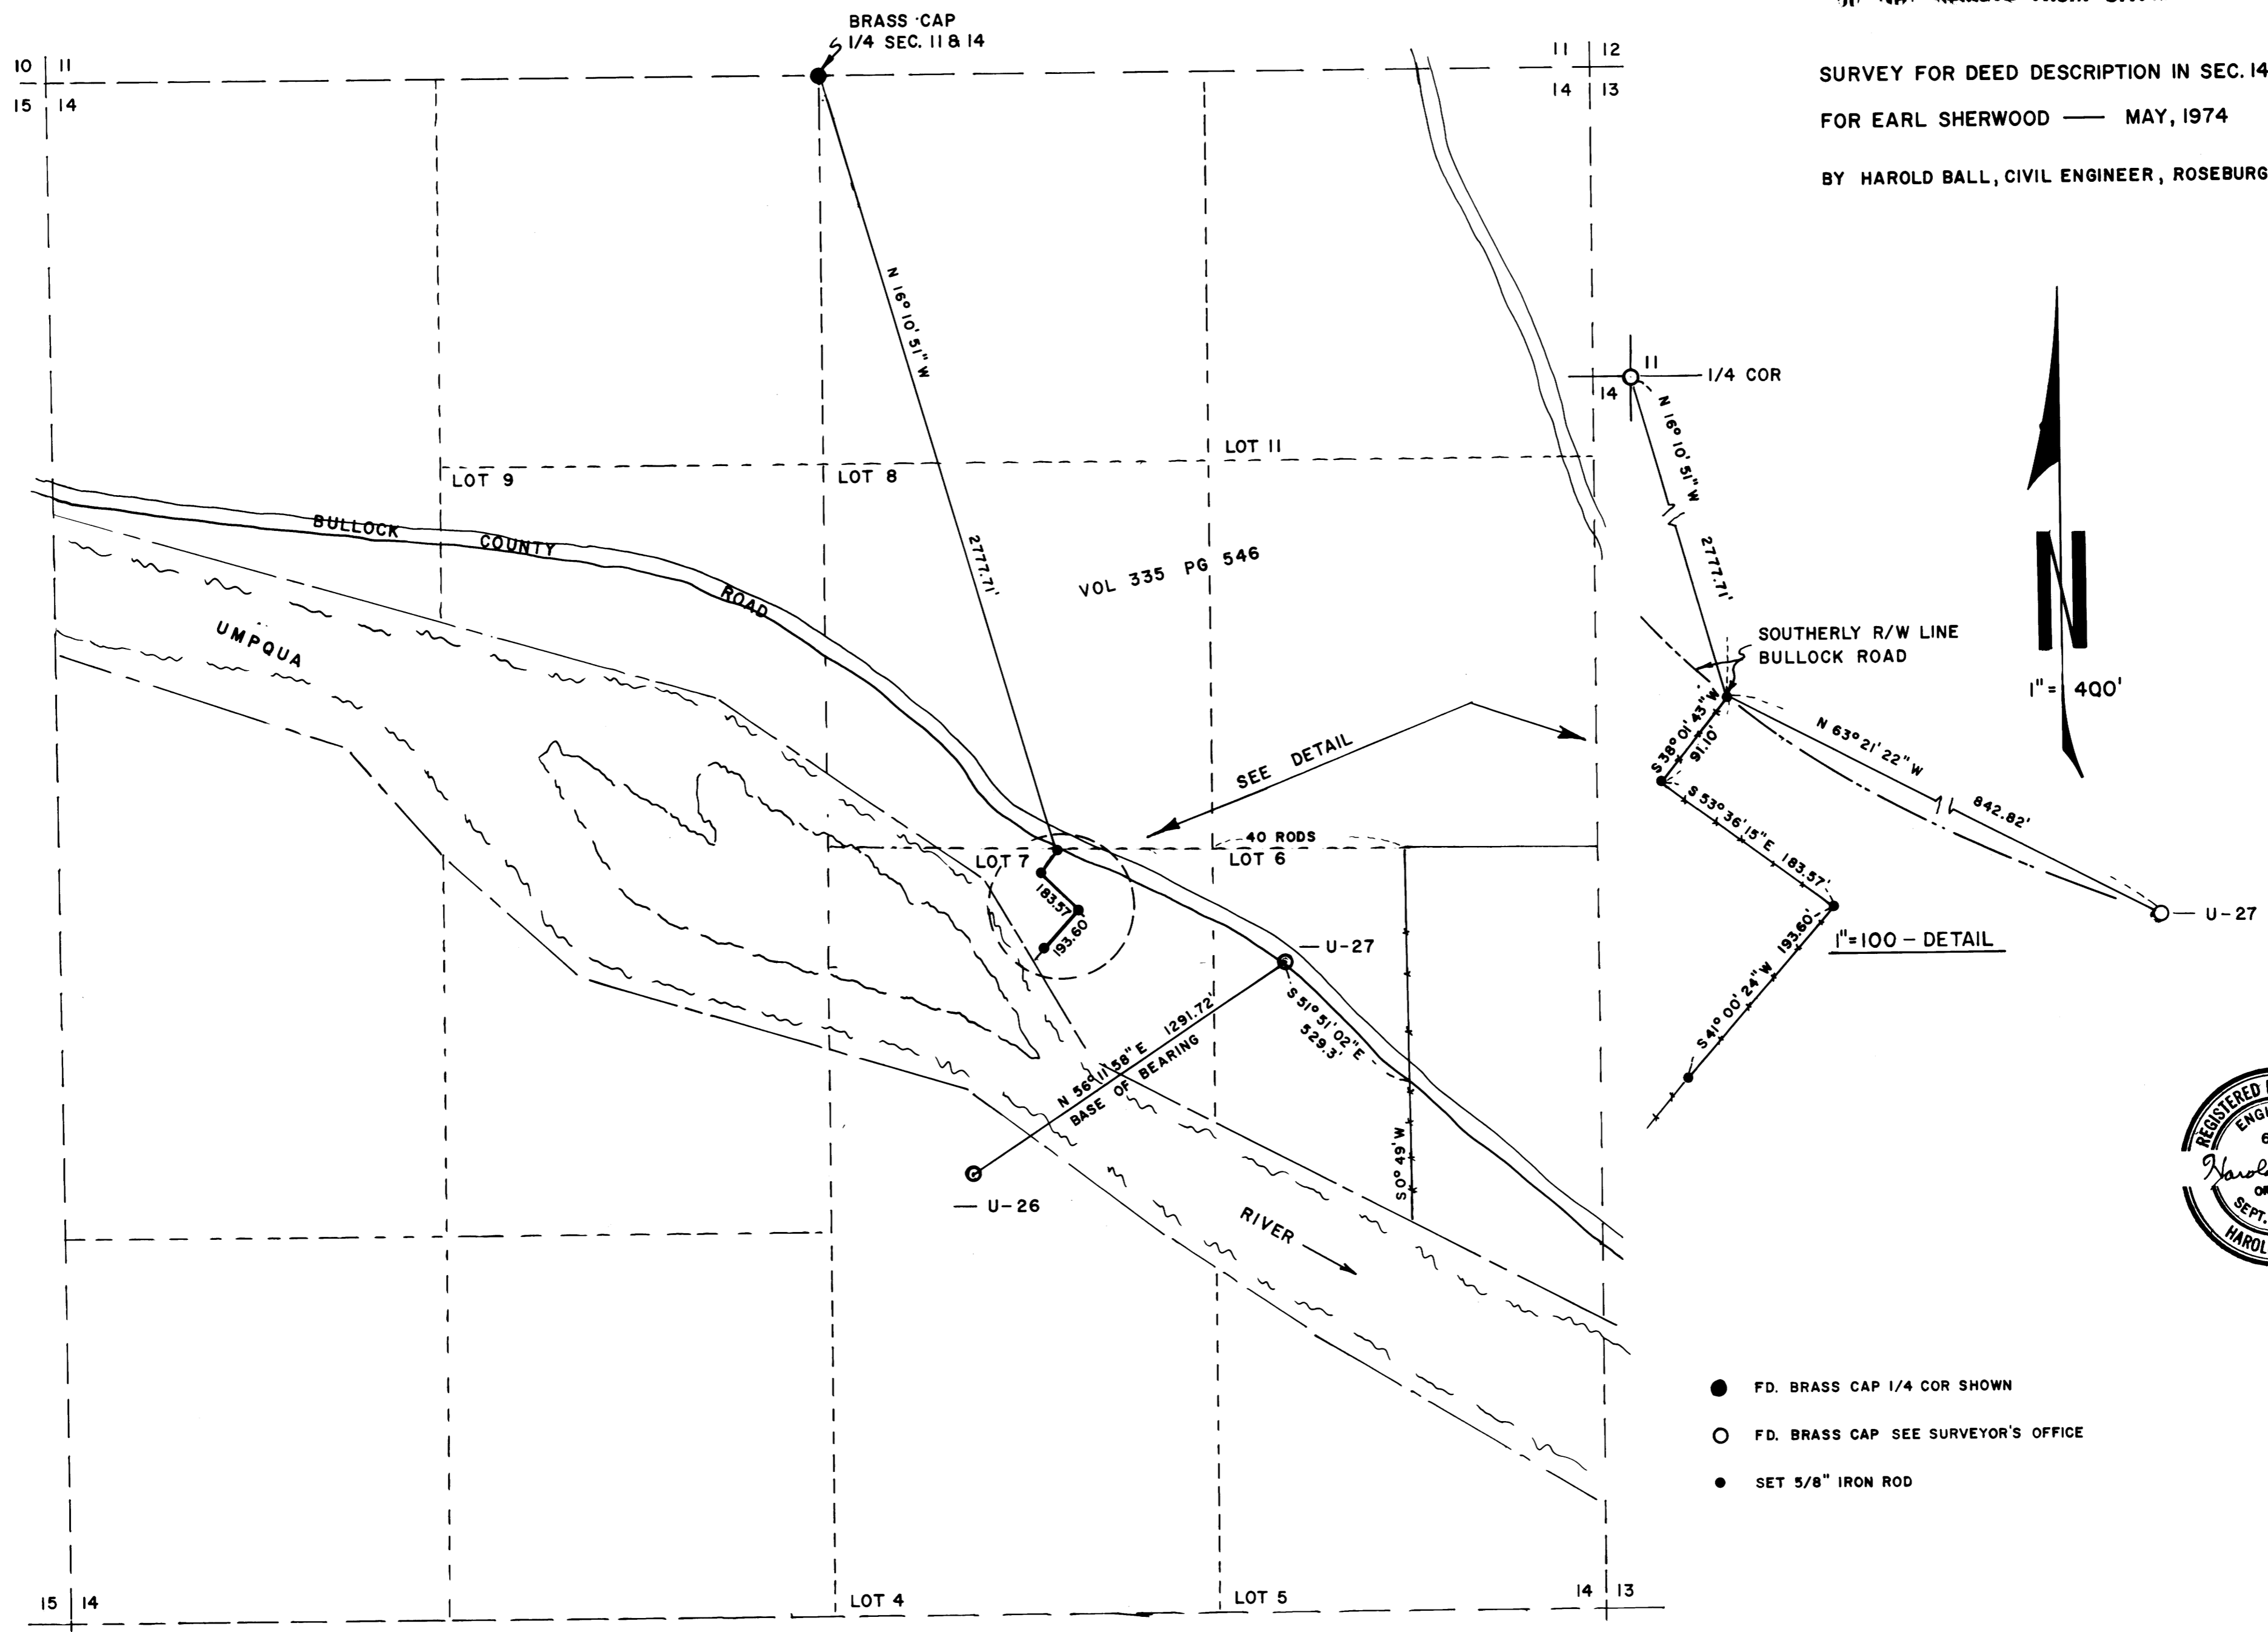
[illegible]

SURVEY FOR DEED DESCRIPTION IN SEC. 14

FOR EARL SHERWOOD — MAY, 1974

BY HAROLD BALL, CIVIL ENGINEER, ROSEBURG

BRASS CAP
1/4 SEC. 11 & 14

10 | 11
15 | 14

11 | 12
14 | 13

N 16° 10' 51" W
2777.71'

11
14
1/4 COR

N 16° 10' 51" W
2777.71'

LOT 11
LOT 9
LOT 8

BULLOCK COUNTY ROAD

VOL 335 PG 546

UMPQUA

SOUTHERLY R/W LINE
BULLOCK ROAD

1" = 400'

SEE DETAIL

S 38° 01' 43" W
91.10'
N 63° 21' 22" W
842.82'
S 53° 36' 15" E 183.57'
193.60'
S 41° 00' 24" W

1"=100 – DETAIL

U-27

40 RODS
LOT 7
LOT 6
183.57
193.60

U-27

N 56° 11' 58" E 1291.72'
BASE OF BEARING

S 51° 51' 02" E
529.3'

S 0° 49' W

U-26

RIVER

FD. BRASS CAP 1/4 COR SHOWN

FD. BRASS CAP SEE SURVEYOR'S OFFICE

SET 5/8" IRON ROD

REGISTERED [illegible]
ENGI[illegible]
6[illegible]
Harold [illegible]
OR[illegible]
SEPT.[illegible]
HAROL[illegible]

15 | 14
LOT 4
LOT 5
14 | 13